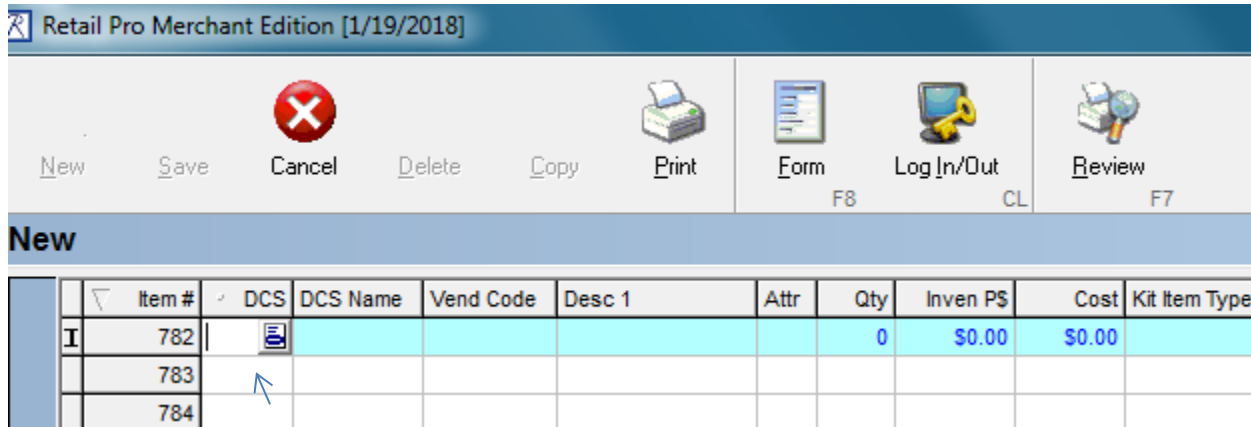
Retail Pro Merchant Edition [1/19/2018]

New Save Cancel Delete Copy Print Form F8 Log In/Out CL Review F7

New

| | Item # | DCS | DCS Name | Vend Code | Desc 1 | Attr | Qty | Inven P$ | Cost | Kit Item Type |
|---|---|---|---|---|---|---|---|---|---|---|
| I | 782 | | | | | | 0 | $0.00 | $0.00 | |
| | 783 | | | | | | | | | |
| | 784 | | | | | | | | | |